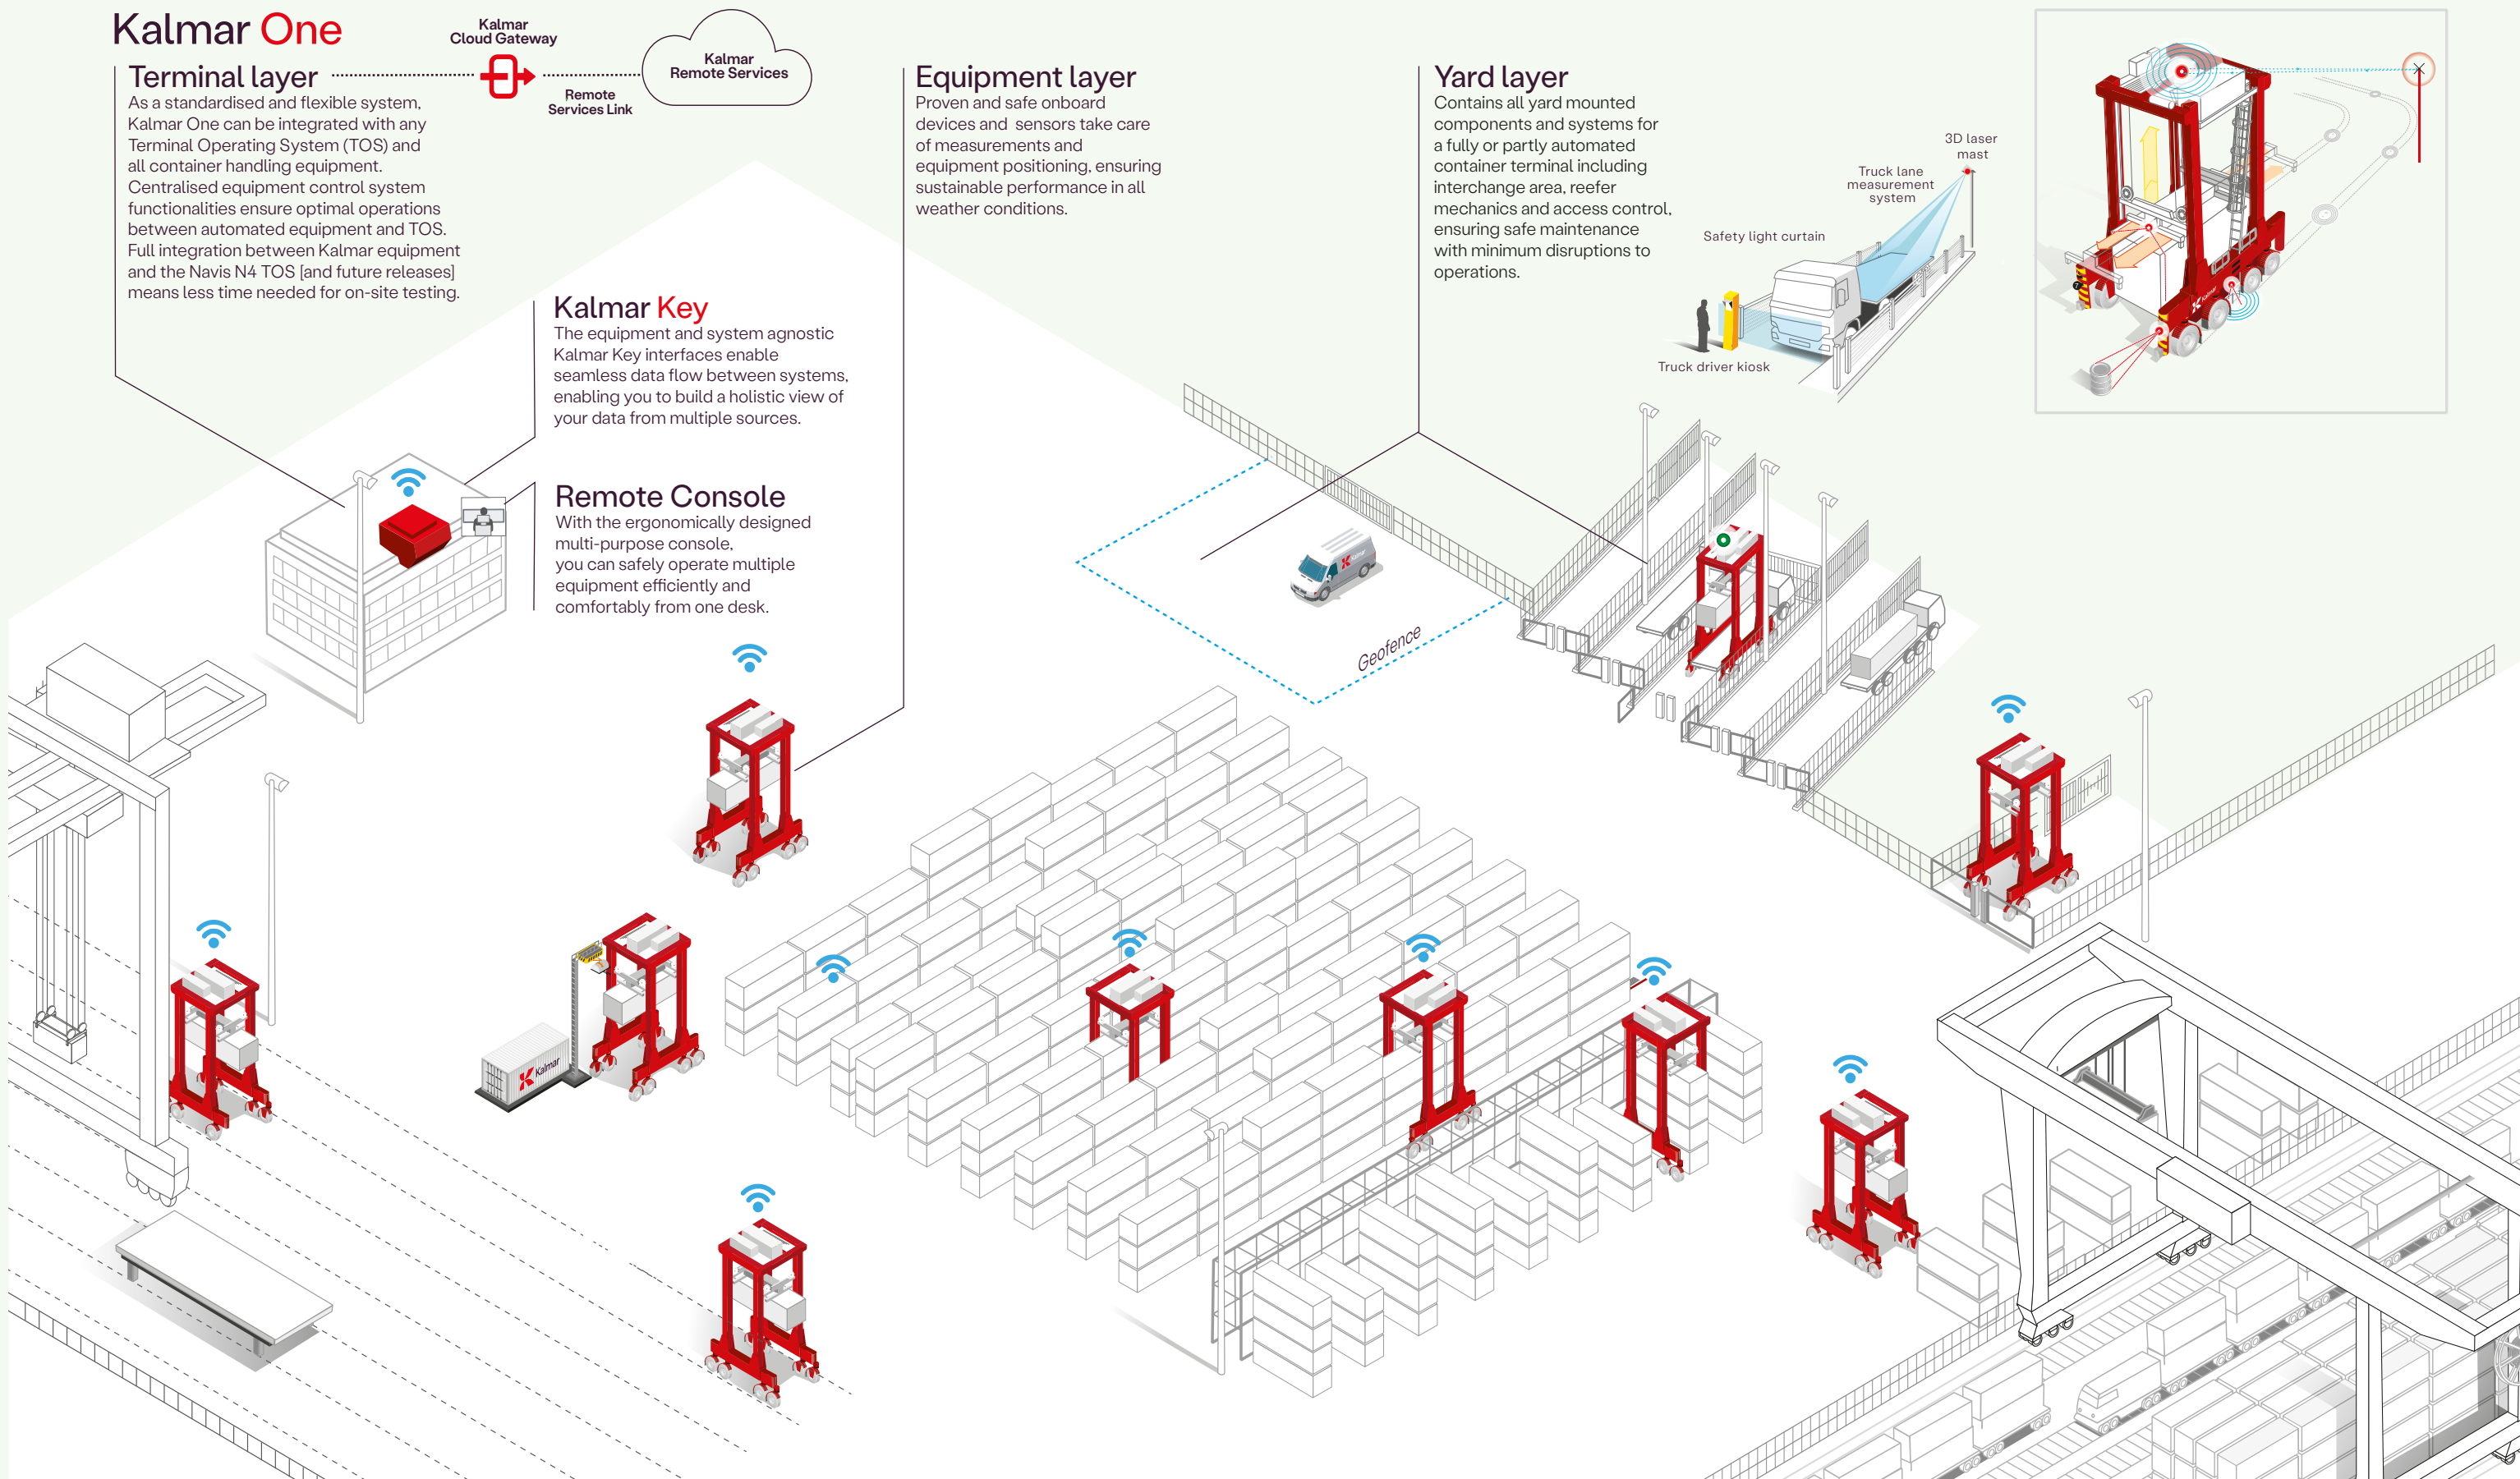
Kalmar One

Kalmar Cloud Gateway

Kalmar Remote Services

Remote Services Link

Terminal layer
As a standardised and flexible system, Kalmar One can be integrated with any Terminal Operating System (TOS) and all container handling equipment. Centralised equipment control system functionalities ensure optimal operations between automated equipment and TOS. Full integration between Kalmar equipment and the Navis N4 TOS [and future releases] means less time needed for on-site testing.

Equipment layer
Proven and safe onboard devices and sensors take care of measurements and equipment positioning, ensuring sustainable performance in all weather conditions.

Yard layer
Contains all yard mounted components and systems for a fully or partly automated container terminal including interchange area, reefer mechanics and access control, ensuring safe maintenance with minimum disruptions to operations.

3D laser mast

Truck lane measurement system

Safety light curtain

Truck driver kiosk

Kalmar Key
The equipment and system agnostic Kalmar Key interfaces enable seamless data flow between systems, enabling you to build a holistic view of your data from multiple sources.

Remote Console
With the ergonomically designed multi-purpose console, you can safely operate multiple equipment efficiently and comfortably from one desk.

Geofence

Kalmar